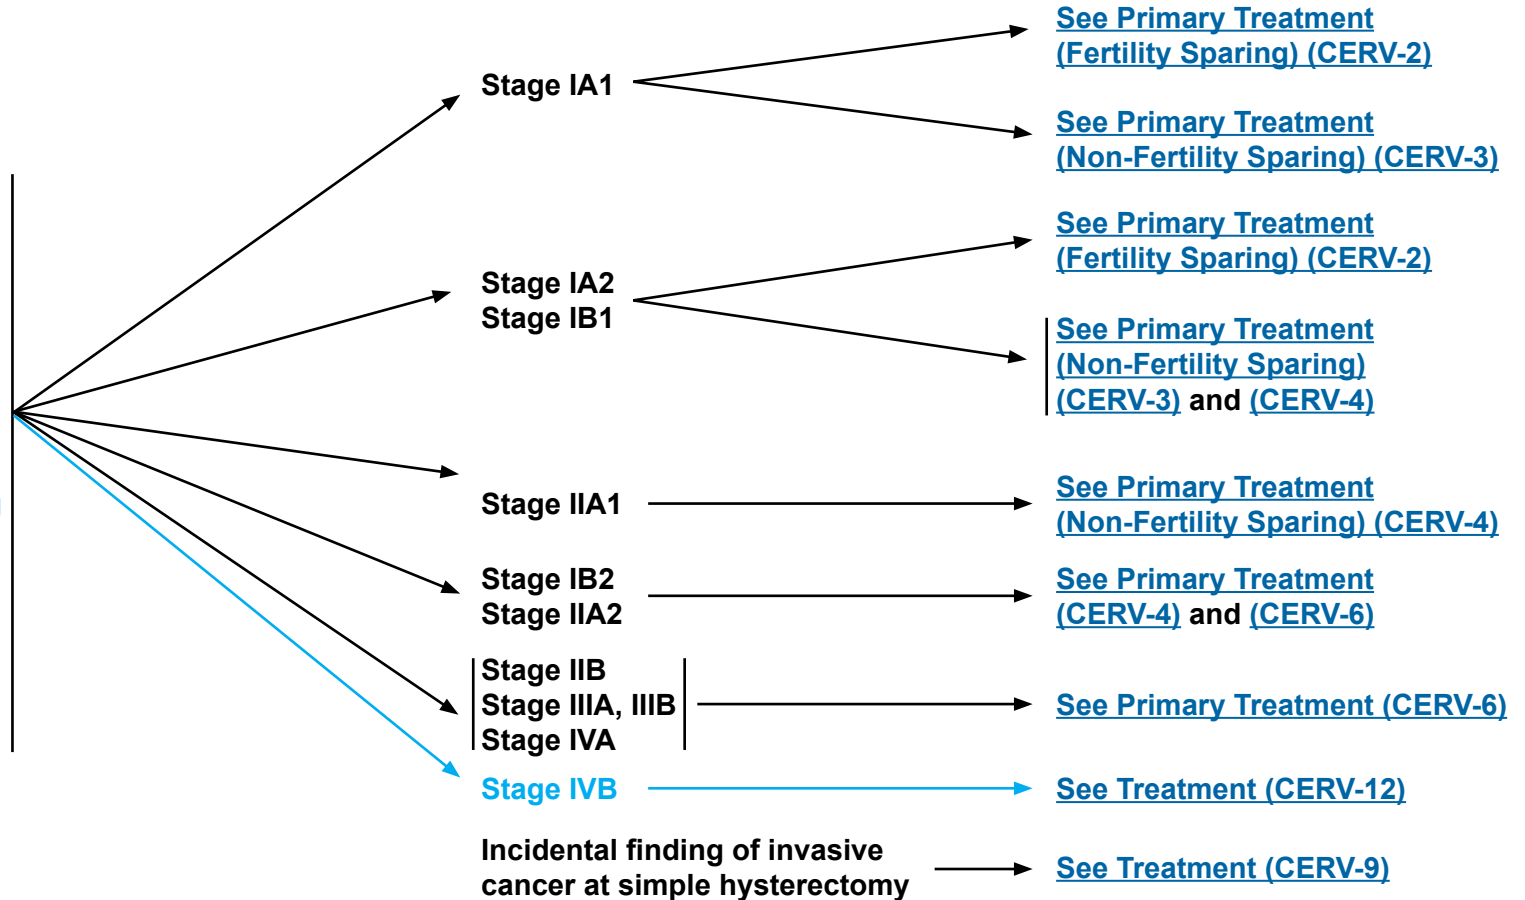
Stage IA1

See Primary Treatment (Fertility Sparing) (CERV-2)

See Primary Treatment (Non-Fertility Sparing) (CERV-3)

Stage IA2
Stage IB1

See Primary Treatment (Fertility Sparing) (CERV-2)

See Primary Treatment (Non-Fertility Sparing) (CERV-3) and (CERV-4)

Stage IIA1

See Primary Treatment (Non-Fertility Sparing) (CERV-4)

Stage IB2
Stage IIA2

See Primary Treatment (CERV-4) and (CERV-6)

Stage IIB
Stage IIIA, IIIB
Stage IVA

See Primary Treatment (CERV-6)

Stage IVB

See Treatment (CERV-12)

Incidental finding of invasive cancer at simple hysterectomy

See Treatment (CERV-9)